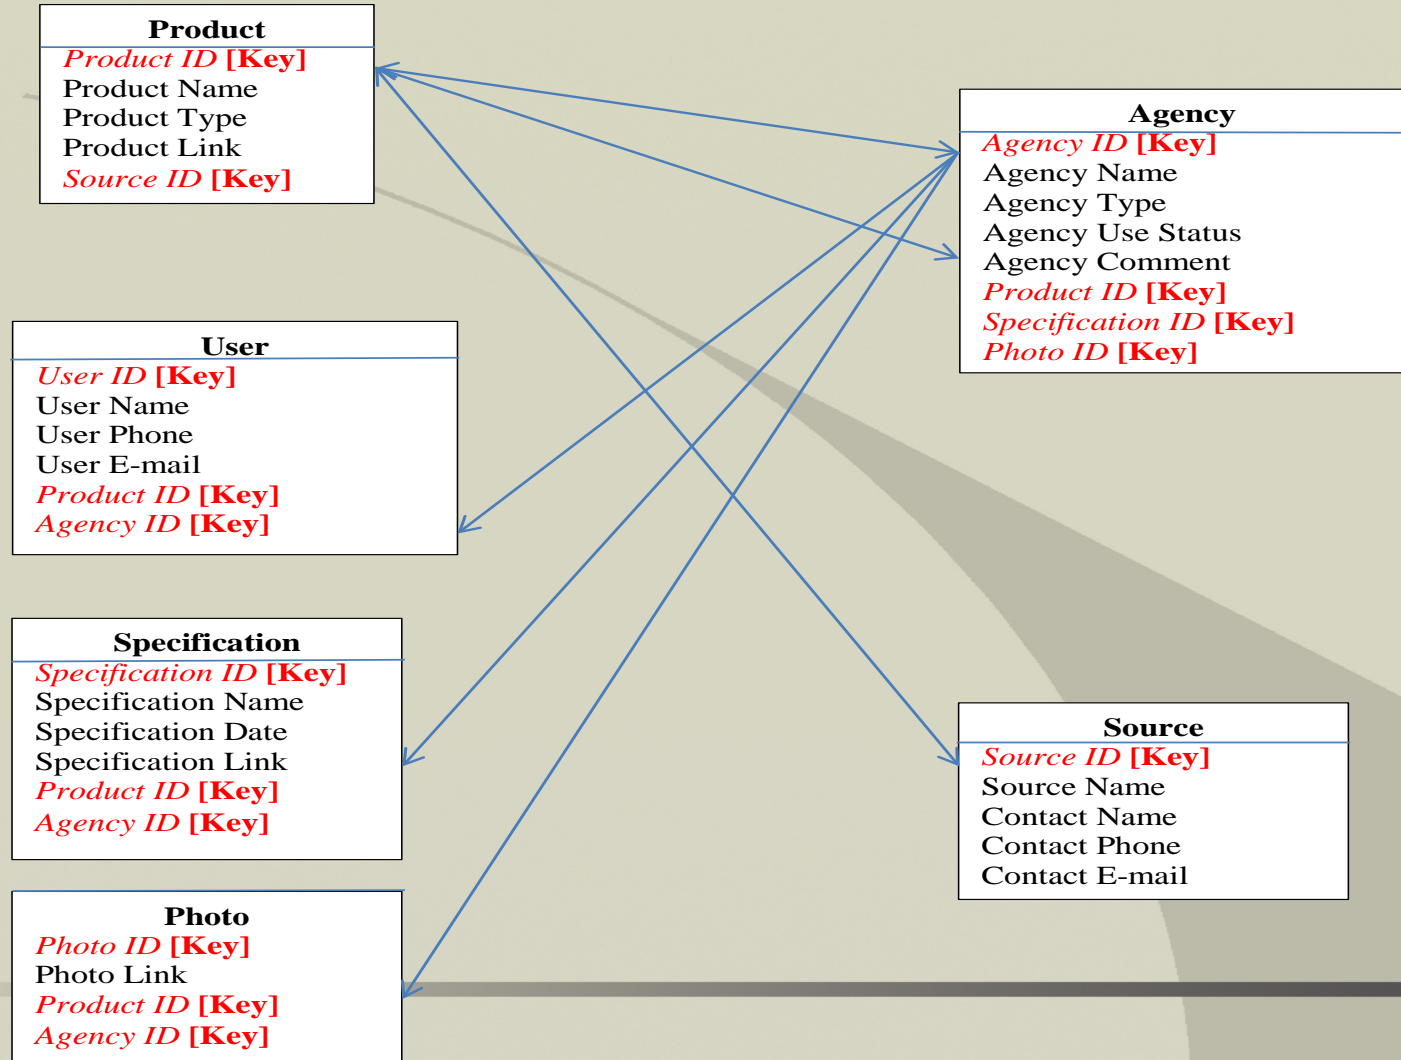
Product
Product ID [Key]
Product Name
Product Type
Product Link
Source ID [Key]

Agency
Agency ID [Key]
Agency Name
Agency Type
Agency Use Status
Agency Comment
Product ID [Key]
Specification ID [Key]
Photo ID [Key]

User
User ID [Key]
User Name
User Phone
User E-mail
Product ID [Key]
Agency ID [Key]

Specification
Specification ID [Key]
Specification Name
Specification Date
Specification Link
Product ID [Key]
Agency ID [Key]

Source
Source ID [Key]
Source Name
Contact Name
Contact Phone
Contact E-mail

Photo
Photo ID [Key]
Photo Link
Product ID [Key]
Agency ID [Key]